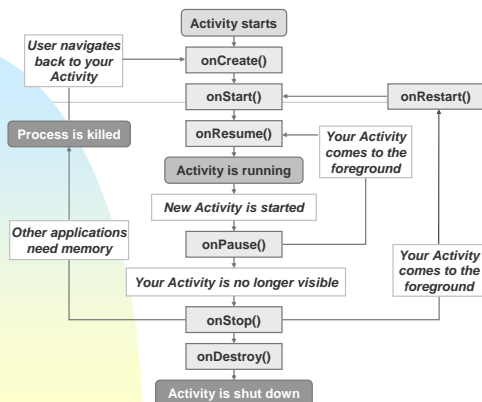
Activity starts

User navigates back to your Activity

onCreate()

onStart()

onRestart()

Process is killed

onResume()

Your Activity comes to the foreground

Activity is running

New Activity is started

Other applications need memory

onPause()

Your Activity comes to the foreground

Your Activity is no longer visible

onStop()

onDestroy()

Activity is shut down